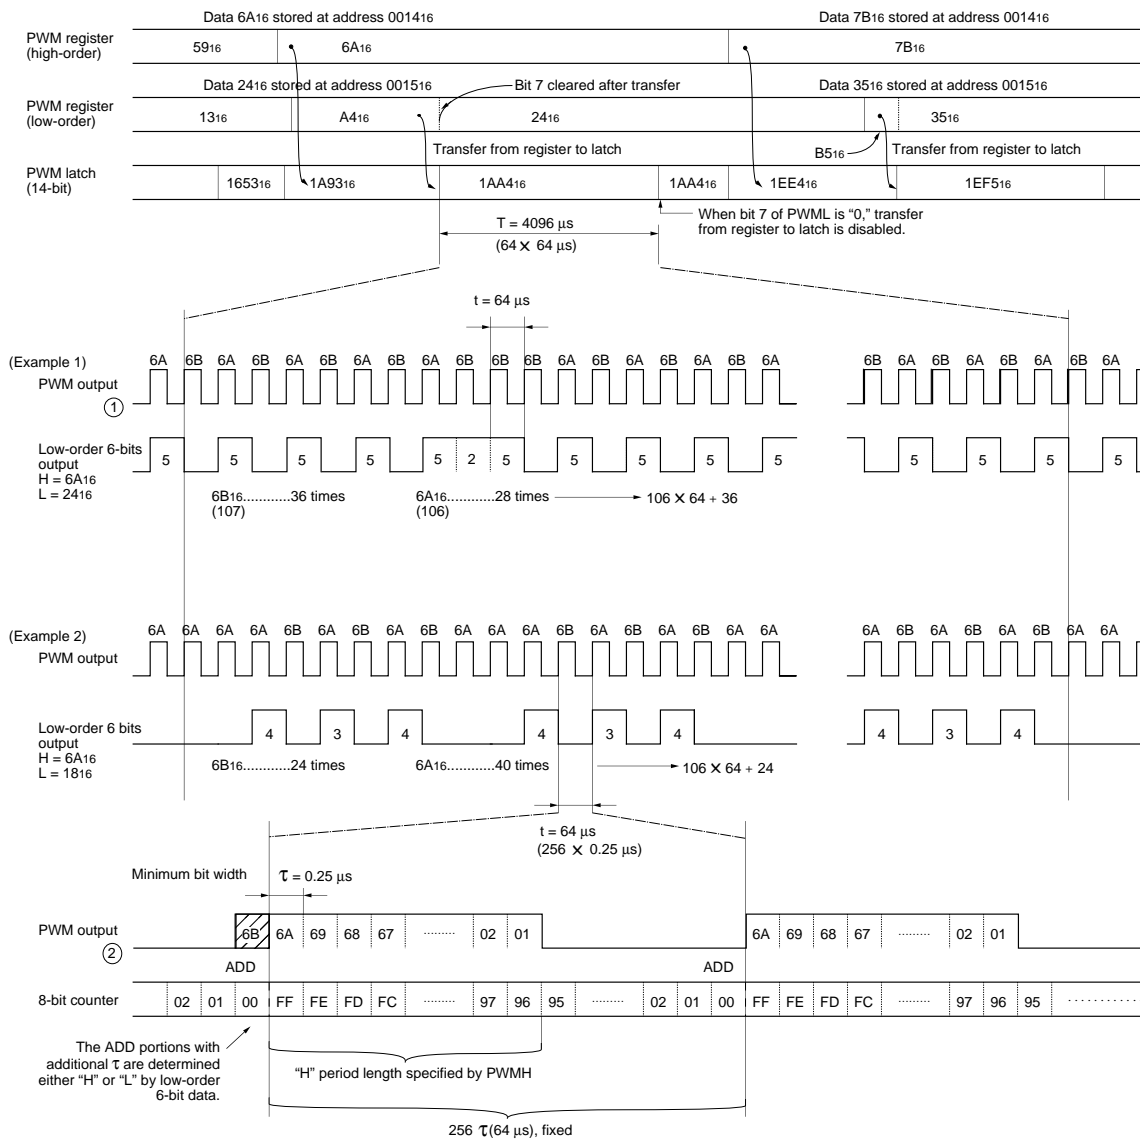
Data $6A_{16}$ stored at address $0014_{16}$

Data $7B_{16}$ stored at address $0014_{16}$

PWM register (high-order)

$59_{16}$

$6A_{16}$

$7B_{16}$

Data $24_{16}$ stored at address $0015_{16}$

Bit 7 cleared after transfer

Data $35_{16}$ stored at address $0015_{16}$

PWM register (low-order)

$13_{16}$

$A4_{16}$

$24_{16}$

$35_{16}$

Transfer from register to latch

$B5_{16}$

Transfer from register to latch

PWM latch (14-bit)

$1653_{16}$

$1A93_{16}$

$1AA4_{16}$

$1AA4_{16}$

$1EE4_{16}$

$1EF5_{16}$

T = 4096 µs

(64 × 64 µs)

When bit 7 of PWML is "0," transfer from register to latch is disabled.

t = 64 µs

(Example 1)

PWM output

①

6A 6B 6A 6B 6A 6B 6A 6B 6A 6B 6B 6B 6A 6A 6B 6A 6B 6A 6B 6A 6B 6A 6B 6A 6B 6A

Low-order 6-bits output

H = $6A_{16}$

L = $24_{16}$

5 5 5 5 5 2 5 5 5 5 5 5 5 5 5

$6B_{16}$............36 times

(107)

$6A_{16}$............28 times

(106)

106 × 64 + 36

(Example 2)

PWM output

6A 6A 6A 6A 6B 6A 6B 6A 6B 6A 6A 6A 6B 6A 6B 6A 6B 6A 6A 6A 6B 6A 6B 6A 6A 6A

Low-order 6 bits output

H = $6A_{16}$

L = $18_{16}$

4 3 4 4 3 4 4 3 4

$6B_{16}$............24 times

$6A_{16}$............40 times

106 × 64 + 24

t = 64 µs

(256 × 0.25 µs)

Minimum bit width

τ = 0.25 µs

PWM output

②

6B 6A 69 68 67 ......... 02 01

6A 69 68 67 ......... 02 01

ADD

ADD

8-bit counter

02 01 00 FF FE FD FC ......... 97 96 95 ......... 02 01 00 FF FE FD FC ......... 97 96 95 ...........

The ADD portions with additional τ are determined either "H" or "L" by low-order 6-bit data.

"H" period length specified by PWMH

256 τ(64 µs), fixed